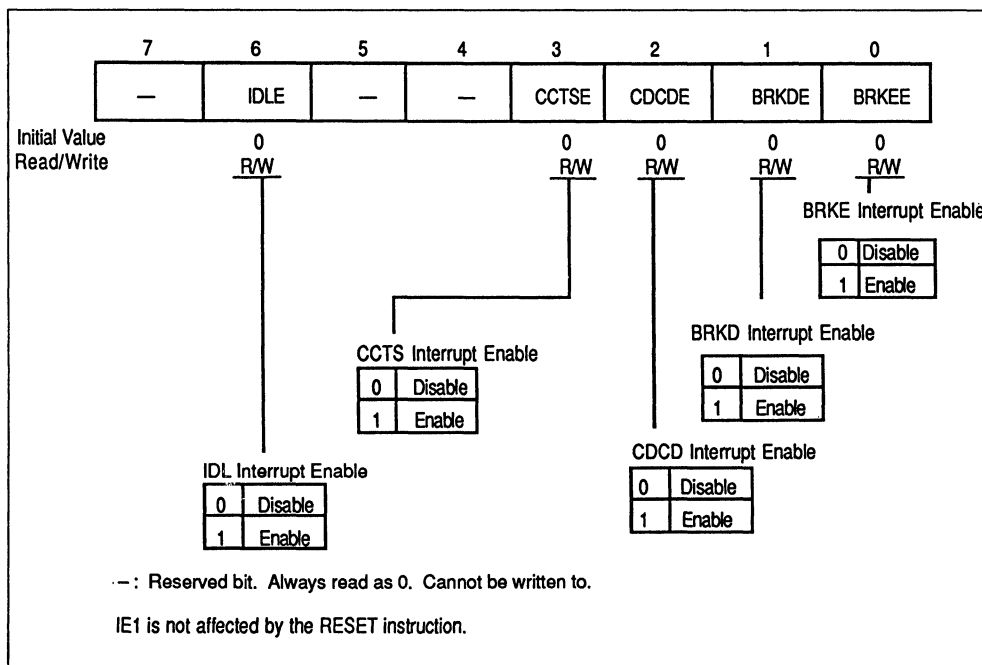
| 7 | 6 | 5 | 4 | 3 | 2 | 1 | 0 |
|---|---|---|---|---|---|---|---|
| — | IDLE | — | — | CCTSE | CDCDE | BRKDE | BRKEE |

Initial Value 0 0 0 0 0
Read/Write R/W R/W R/W R/W R/W

BRKE Interrupt Enable

| 0 | Disable |
|---|---|
| 1 | Enable |

BRKD Interrupt Enable

| 0 | Disable |
|---|---|
| 1 | Enable |

CCTS Interrupt Enable

| 0 | Disable |
|---|---|
| 1 | Enable |

CDCD Interrupt Enable

| 0 | Disable |
|---|---|
| 1 | Enable |

IDL Interrupt Enable

| 0 | Disable |
|---|---|
| 1 | Enable |

—: Reserved bit. Always read as 0. Cannot be written to.

IE1 is not affected by the RESET instruction.